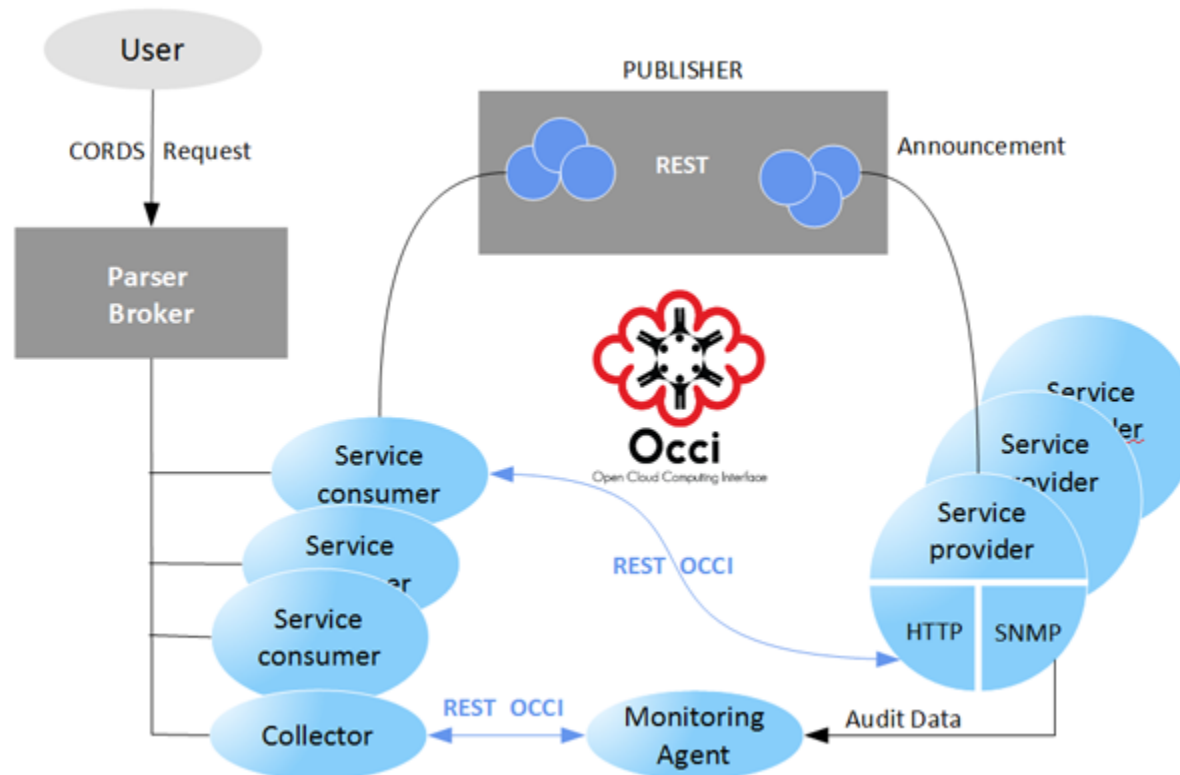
User

CORDS Request

Parser Broker

PUBLISHER

REST

Announcement

Occi
Open Cloud Computing Interface

Service consumer

Service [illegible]er

Service consumer

Collector

REST OCCI

REST OCCI

Monitoring Agent

Audit Data

Service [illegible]der

Service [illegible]vider

Service provider

HTTP

SNMP